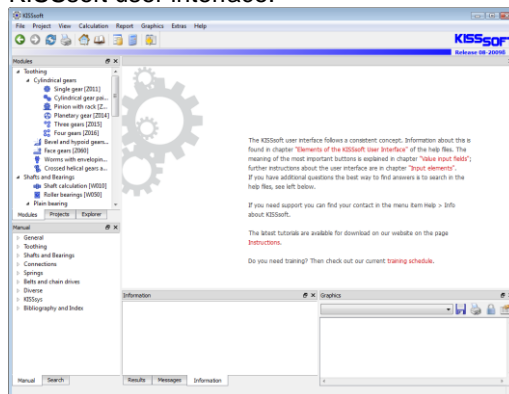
KISSsoft user interface:

KISSsoft

File Project View Calculation Report Graphics Extras Help

KISSsoft
Release 08-2009E

Modules

Toothing
Cylindrical gears
Single gear [Z011]
Cylindrical gear pai...
Pinion with rack [Z...
Planetary gear [Z014]
Three gears [Z015]
Four gears [Z016]
Bevel and hypoid gears...
Face gears [Z060]
Worms with envelopin...
Crossed helical gears a...
Shafts and Bearings
Shaft calculation [W010]
Roller bearings [W050]
Plain bearing

Modules Projects Explorer

Manual

General
Toothing
Shafts and Bearings
Connections
Springs
Belts and chain drives
Diverse
KISSsys
Bibliography and Index

Manual Search

The KISSsoft user interface follows a consistent concept. Information about this is found in chapter "Elements of the KISSsoft User Interface" of the help files. The meaning of the most important buttons is explained in chapter "Value input fields"; further instructions about the user interface are in chapter "Input elements". If you have additional questions the best way to find answers is to search in the help files, see left below.

If you need support you can find your contact in the menu item Help > Info about KISSsoft.

The latest tutorials are available for download on our website on the page Instructions.

Do you need training? Then check out our current training schedule.

Information

Graphics

Results Messages Information